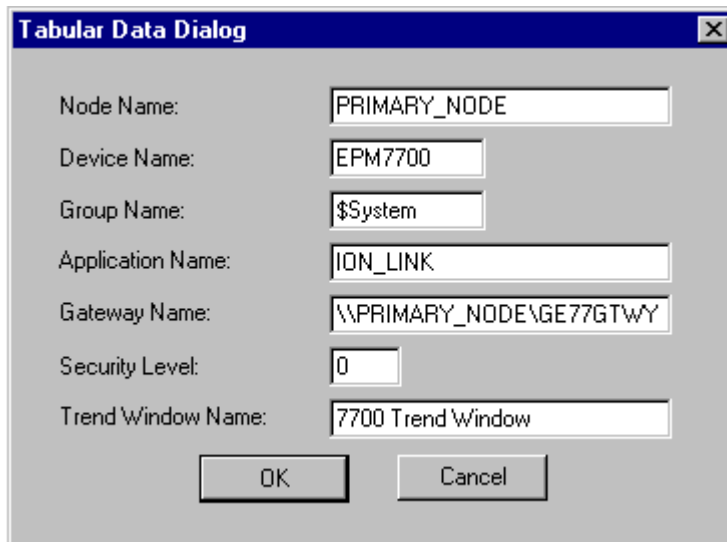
Tabular Data Dialog

Node Name: PRIMARY_NODE

Device Name: EPM7700

Group Name: $System

Application Name: ION_LINK

Gateway Name: \\PRIMARY_NODE\GE77GTWY

Security Level: 0

Trend Window Name: 7700 Trend Window

OK

Cancel